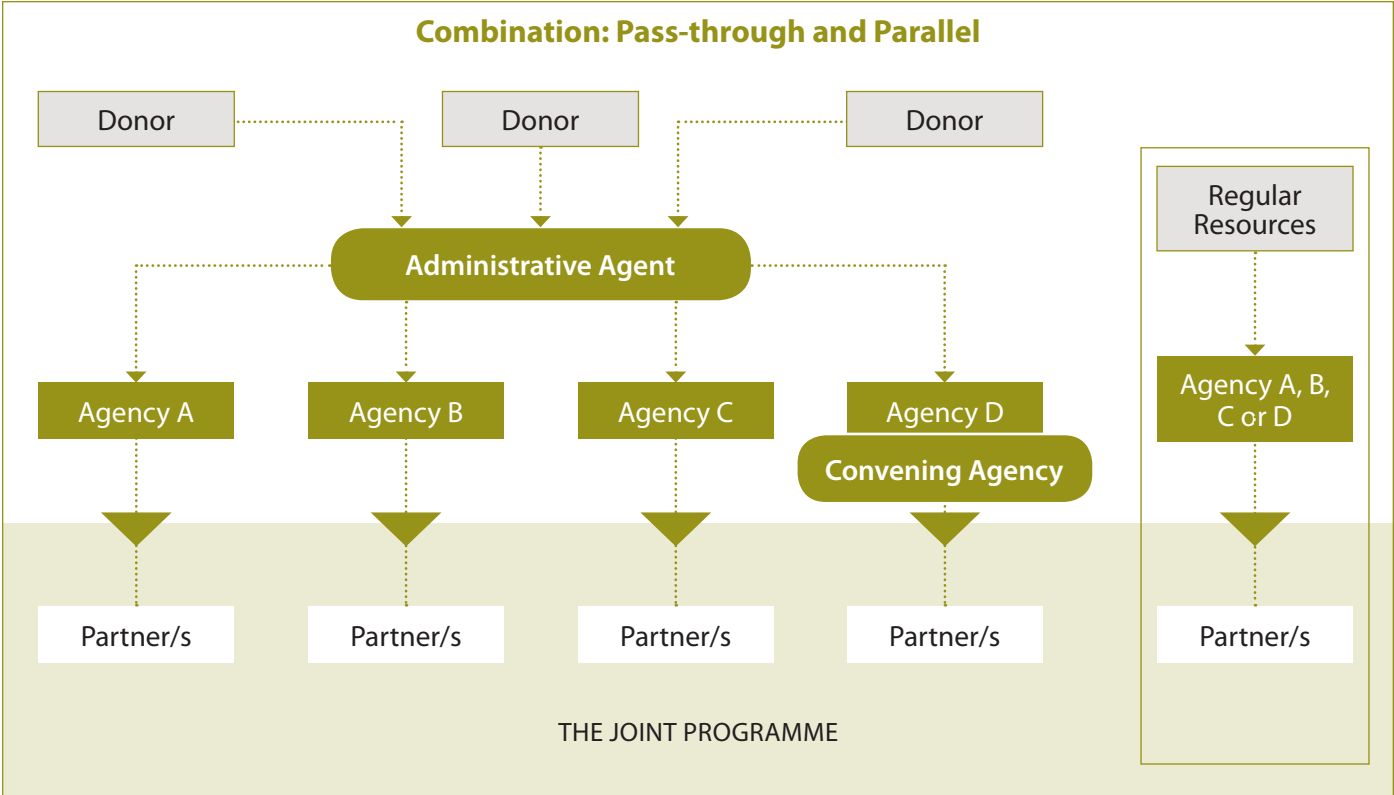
Combination: Pass-through and Parallel

Donor

Donor

Donor

Regular Resources

Administrative Agent

Agency A

Agency B

Agency C

Agency D

Convening Agency

Agency A, B, C or D

Partner/s

Partner/s

Partner/s

Partner/s

Partner/s

THE JOINT PROGRAMME